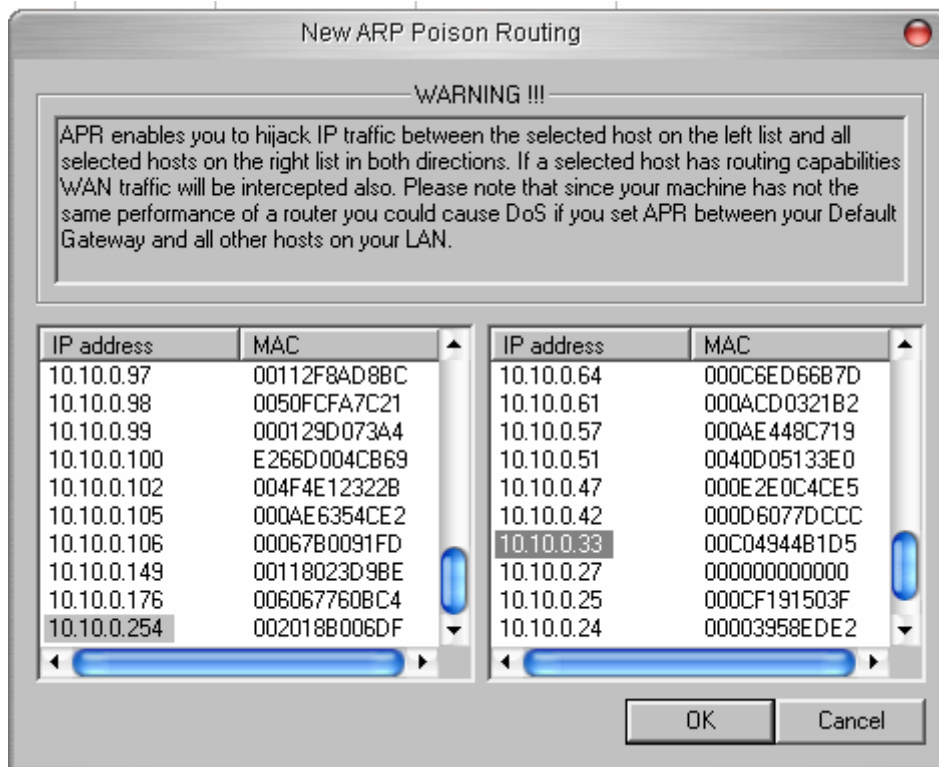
New ARP Poison Routing

WARNING !!!

APR enables you to hijack IP traffic between the selected host on the left list and all selected hosts on the right list in both directions. If a selected host has routing capabilities WAN traffic will be intercepted also. Please note that since your machine has not the same performance of a router you could cause DoS if you set APR between your Default Gateway and all other hosts on your LAN.

| IP address | MAC |
|---|---|
| 10.10.0.97 | 00112F8AD8BC |
| 10.10.0.98 | 0050FCFA7C21 |
| 10.10.0.99 | 000129D073A4 |
| 10.10.0.100 | E266D004CB69 |
| 10.10.0.102 | 004F4E12322B |
| 10.10.0.105 | 000AE6354CE2 |
| 10.10.0.106 | 00067B0091FD |
| 10.10.0.149 | 00118023D9BE |
| 10.10.0.176 | 006067760BC4 |
| 10.10.0.254 | 002018B006DF |

| IP address | MAC |
|---|---|
| 10.10.0.64 | 000C6ED66B7D |
| 10.10.0.61 | 000ACD0321B2 |
| 10.10.0.57 | 000AE448C719 |
| 10.10.0.51 | 0040D05133E0 |
| 10.10.0.47 | 000E2E0C4CE5 |
| 10.10.0.42 | 000D6077DCCC |
| 10.10.0.33 | 00C04944B1D5 |
| 10.10.0.27 | 000000000000 |
| 10.10.0.25 | 000CF191503F |
| 10.10.0.24 | 00003958EDE2 |

OK Cancel